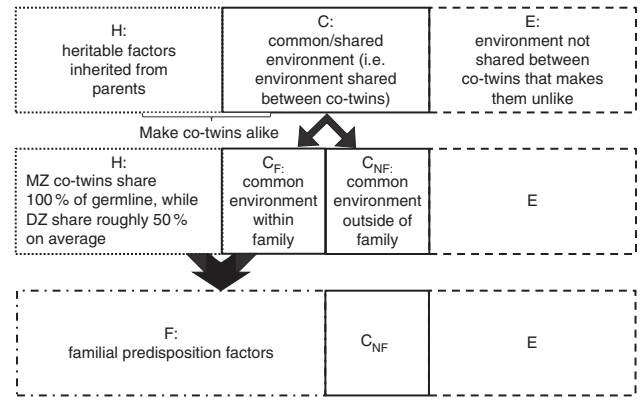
H:
heritable factors inherited from parents

C:
common/shared environment (i.e. environment shared between co-twins)

E:
environment not shared between co-twins that makes them unlike

Make co-twins alike

H:
MZ co-twins share 100 % of germline, while DZ share roughly 50 % on average

$C_{F}$:
common environment within family

$C_{NF}$:
common environment outside of family

E

F:
familial predisposition factors

$C_{NF}$

E